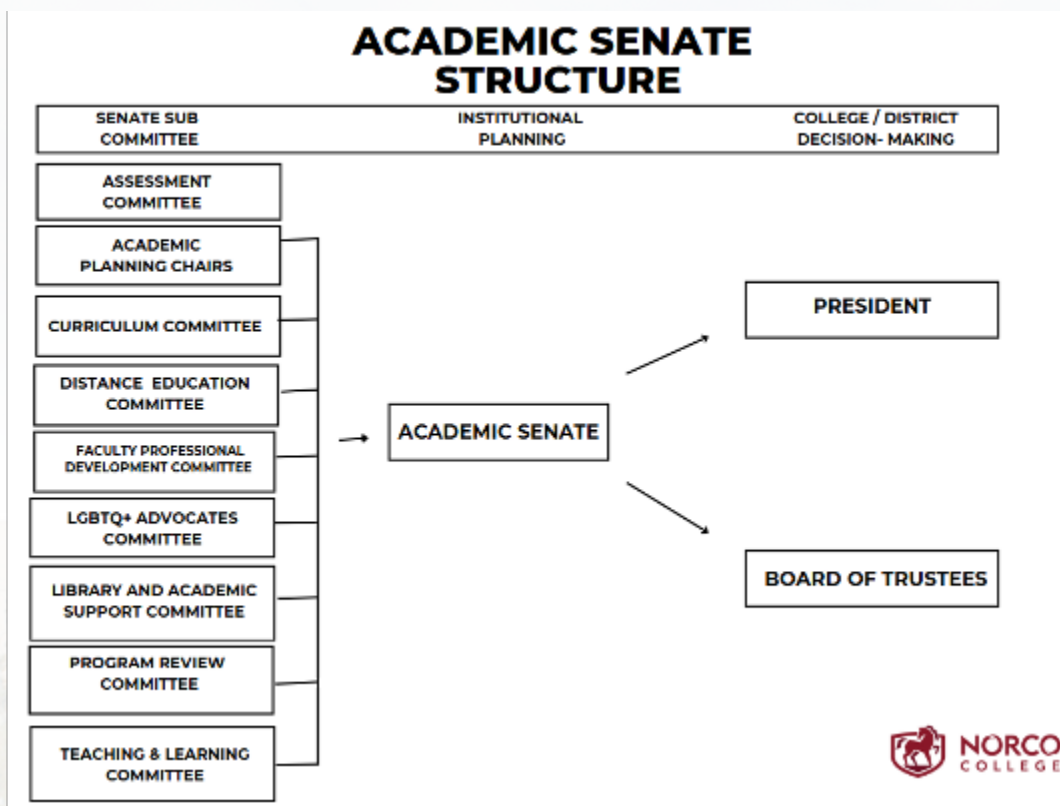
ACADEMIC SENATE STRUCTURE

| SENATE SUB COMMITTEE | INSTITUTIONAL PLANNING | COLLEGE / DISTRICT DECISION- MAKING |
|---|---|---|

ASSESSMENT COMMITTEE

ACADEMIC PLANNING CHAIRS

CURRICULUM COMMITTEE

DISTANCE EDUCATION COMMITTEE

FACULTY PROFESSIONAL DEVELOPMENT COMMITTEE

LGBTQ+ ADVOCATES COMMITTEE

LIBRARY AND ACADEMIC SUPPORT COMMITTEE

PROGRAM REVIEW COMMITTEE

TEACHING & LEARNING COMMITTEE

ACADEMIC SENATE

PRESIDENT

BOARD OF TRUSTEES

NORCO COLLEGE